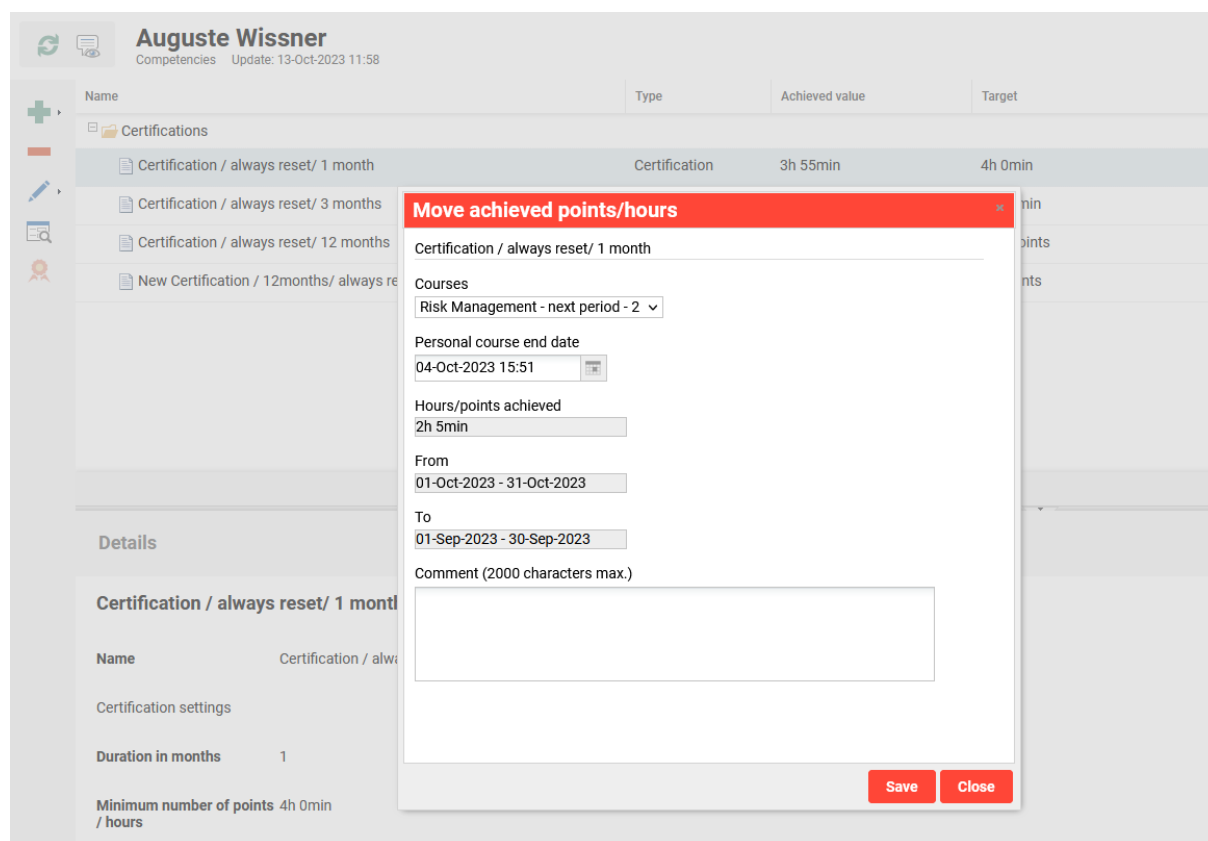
Auguste Wissner
Competencies Update: 13-Oct-2023 11:58

| Name | Type | Achieved value | Target |
|---|---|---|---|
| Certifications | | | |
| Certification / always reset/ 1 month | Certification | 3h 55min | 4h 0min |
| Certification / always reset/ 3 months | | | nin |
| Certification / always reset/ 12 months | | | oints |
| New Certification / 12months/ always re | | | nts |

Details

Certification / always reset/ 1 montl

Name Certification / alwa

Certification settings

Duration in months 1

Minimum number of points / hours 4h 0min

Move achieved points/hours

Certification / always reset/ 1 month

Courses
Risk Management - next period - 2

Personal course end date
04-Oct-2023 15:51

Hours/points achieved
2h 5min

From
01-Oct-2023 - 31-Oct-2023

To
01-Sep-2023 - 30-Sep-2023

Comment (2000 characters max.)

Save Close